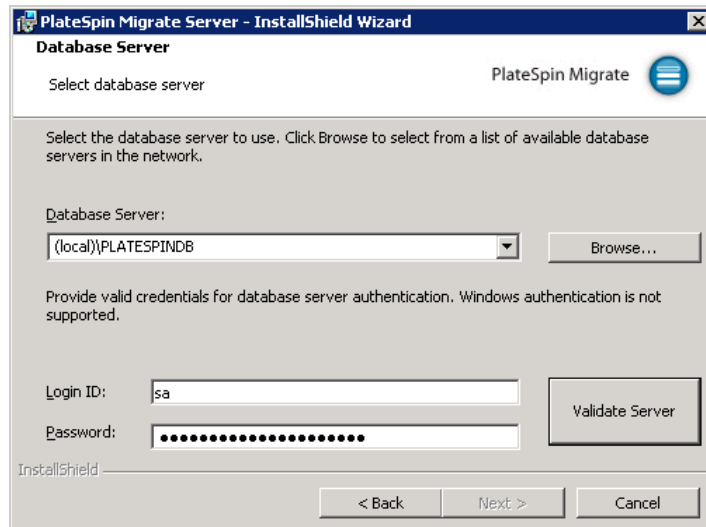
PlateSpin Migrate Server - InstallShield Wizard

Database Server

Select database server

PlateSpin Migrate

Select the database server to use. Click Browse to select from a list of available database servers in the network.

Database Server:

(local)\PLATESPINDB

Browse...

Provide valid credentials for database server authentication. Windows authentication is not supported.

Login ID: sa

Password: ●●●●●●●●●●●●●●●●●●●●●

Validate Server

InstallShield

< Back

Next >

Cancel